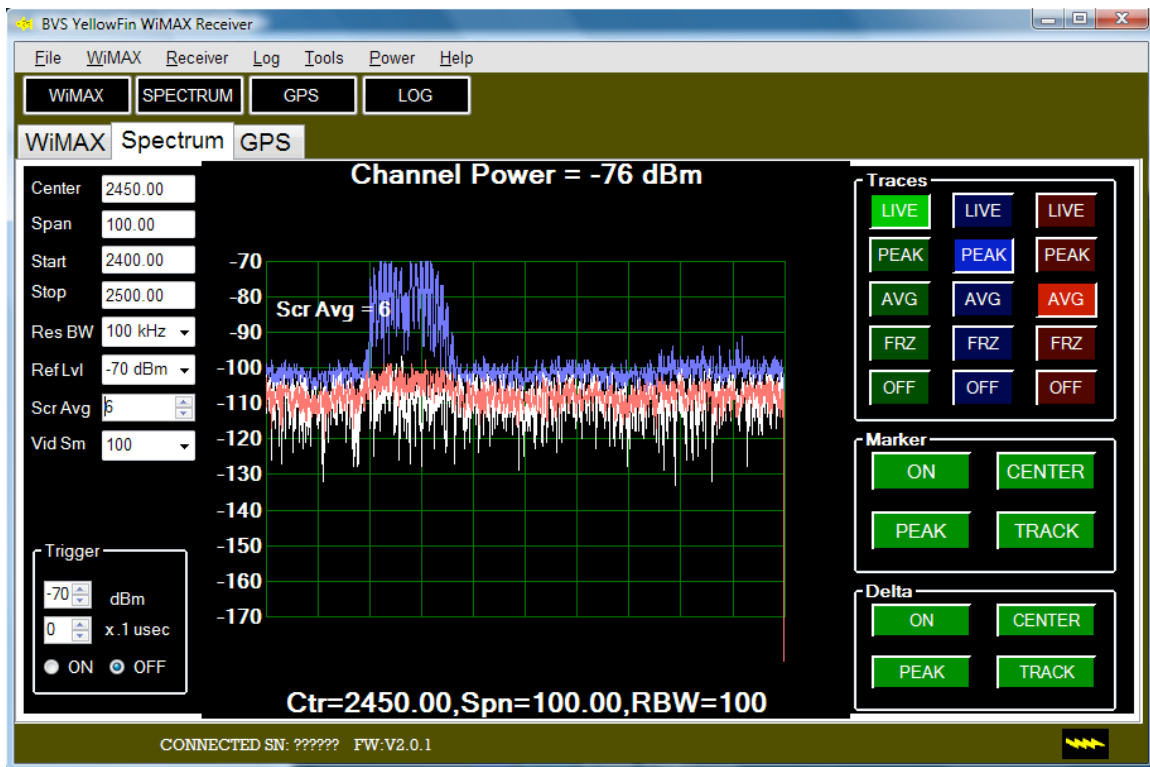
BVS YellowFin WiMAX Receiver

File WiMAX Receiver Log Tools Power Help

WiMAX SPECTRUM GPS LOG

WiMAX Spectrum GPS

Center 2450.00
Span 100.00
Start 2400.00
Stop 2500.00
Res BW 100 kHz
Ref Lvl -70 dBm
Scr Avg 6
Vid Sm 100

Trigger
-70 dBm
0 x.1 usec
ON OFF

Channel Power = -76 dBm

Scr Avg = 6

-70
-80
-90
-100
-110
-120
-130
-140
-150
-160
-170

Ctr=2450.00,Spn=100.00,RBW=100

Traces
LIVE LIVE LIVE
PEAK PEAK PEAK
AVG AVG AVG
FRZ FRZ FRZ
OFF OFF OFF

Marker
ON CENTER
PEAK TRACK

Delta
ON CENTER
PEAK TRACK

CONNECTED SN: ?????? FW:V2.0.1